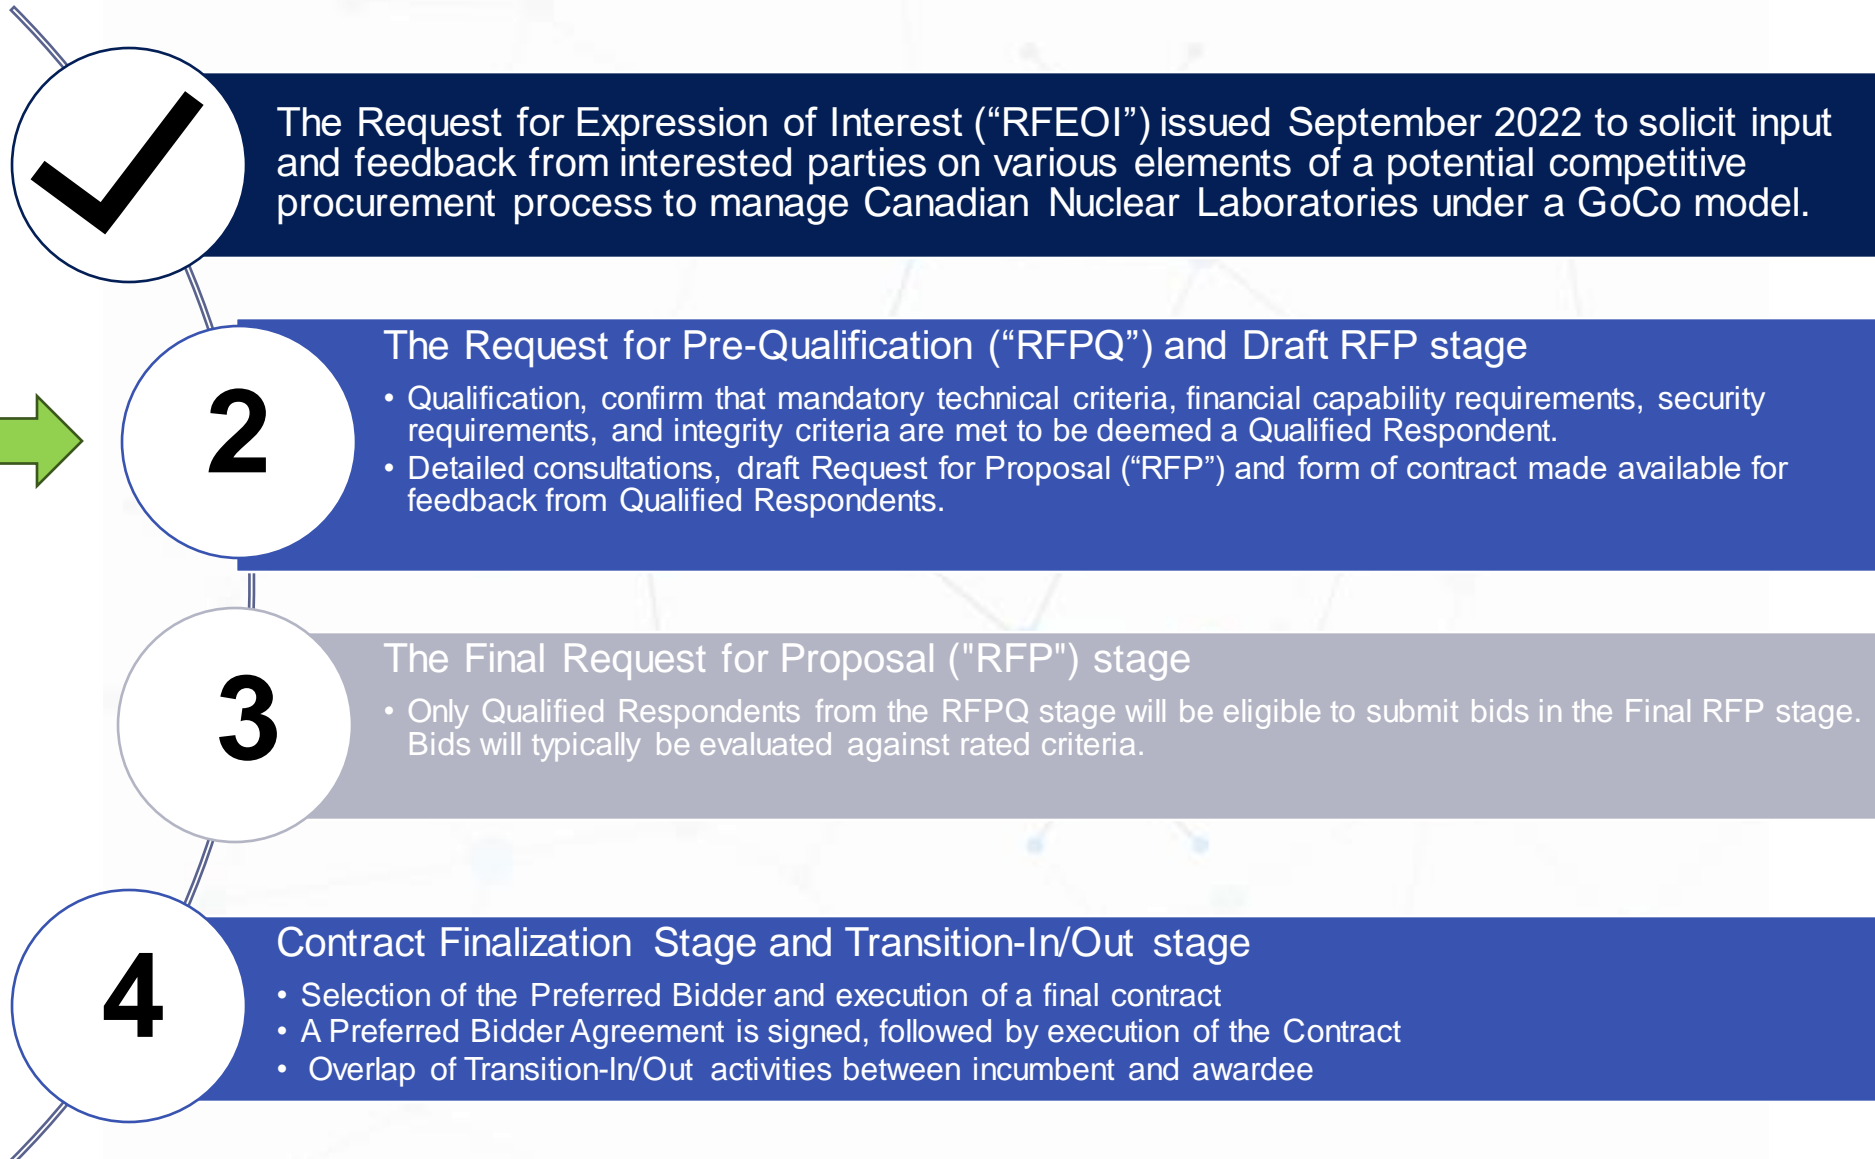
The Request for Expression of Interest (“RFEOI”) issued September 2022 to solicit input and feedback from interested parties on various elements of a potential competitive procurement process to manage Canadian Nuclear Laboratories under a GoCo model.

2

The Request for Pre-Qualification (“RFPQ”) and Draft RFP stage

• Qualification, confirm that mandatory technical criteria, financial capability requirements, security requirements, and integrity criteria are met to be deemed a Qualified Respondent.
• Detailed consultations, draft Request for Proposal (“RFP”) and form of contract made available for feedback from Qualified Respondents.

3

The Final Request for Proposal ("RFP") stage

• Only Qualified Respondents from the RFPQ stage will be eligible to submit bids in the Final RFP stage. Bids will typically be evaluated against rated criteria.

4

Contract Finalization Stage and Transition-In/Out stage

• Selection of the Preferred Bidder and execution of a final contract
• A Preferred Bidder Agreement is signed, followed by execution of the Contract
• Overlap of Transition-In/Out activities between incumbent and awardee